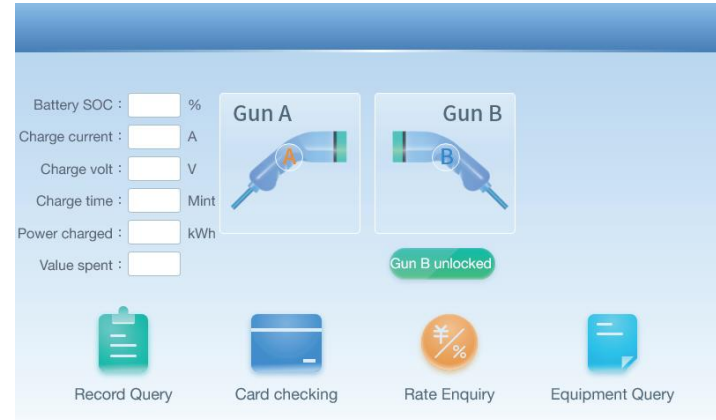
Battery SOC : %
Charge current : A
Charge volt : V
Charge time : Mint
Power charged : kWh
Value spent :

Gun A
A

Gun B
B

Gun B unlocked

Record Query

Card checking

¥/%
Rate Enquiry

Equipment Query